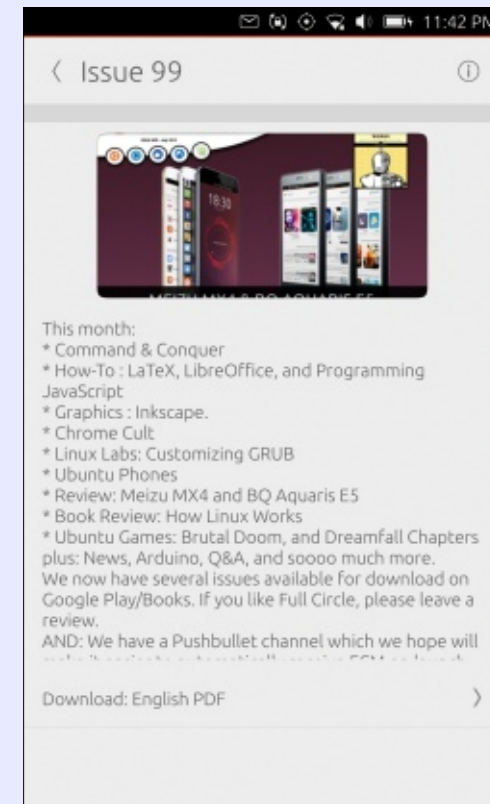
11:42 PM

Issue 99

18:30

MEIZU MX4 & BQ AQUARIS E5

This month:
* Command & Conquer
* How-To : LaTeX, LibreOffice, and Programming JavaScript
* Graphics : Inkscape.
* Chrome Cult
* Linux Labs: Customizing GRUB
* Ubuntu Phones
* Review: Meizu MX4 and BQ Aquaris E5
* Book Review: How Linux Works
* Ubuntu Games: Brutal Doom, and Dreamfall Chapters
plus: News, Arduino, Q&A, and soooo much more.
We now have several issues available for download on Google Play/Books. If you like Full Circle, please leave a review.
AND: We have a Pushbullet channel which we hope will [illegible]

Download: English PDF